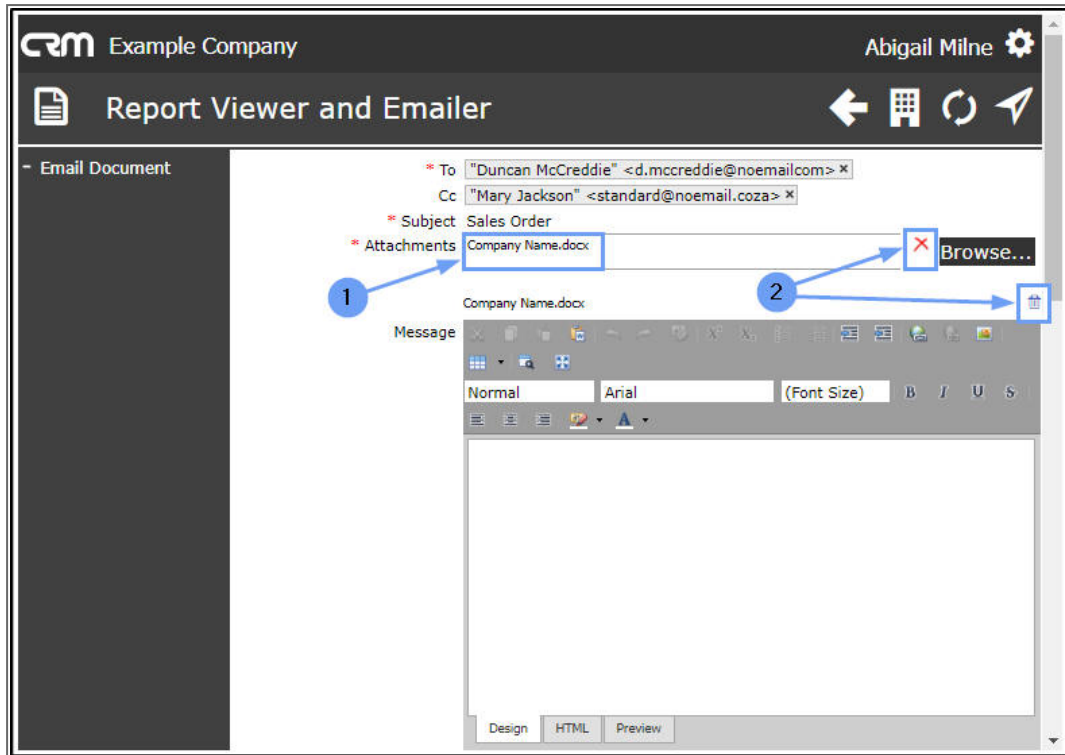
CRM Example Company

Abigail Milne

Report Viewer and Emailer

- Email Document

* To "Duncan McCreddie" <d.mccreddie@noemailcom> ×

Cc "Mary Jackson" <standard@noemail.coza> ×

* Subject Sales Order

* Attachments Company Name.docx

Browse...

1

2

Company Name.docx

Message

Normal

Arial

(Font Size)

B I U S

A

Design HTML Preview